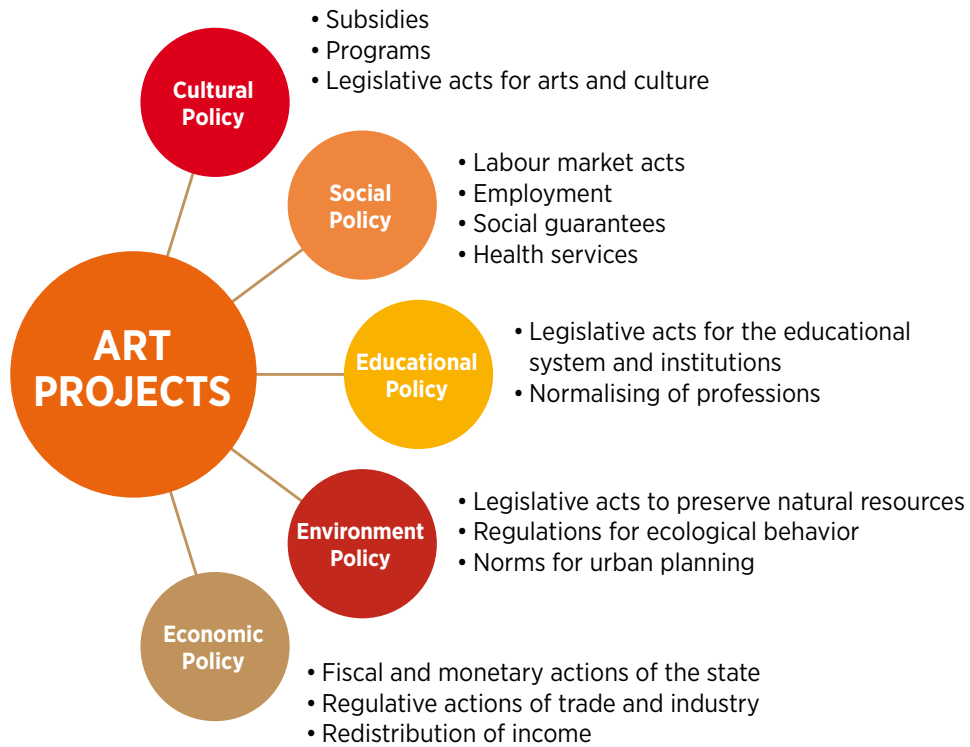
ART PROJECTS

Cultural Policy
• Subsidies
• Programs
• Legislative acts for arts and culture

Social Policy
• Labour market acts
• Employment
• Social guarantees
• Health services

Educational Policy
• Legislative acts for the educational system and institutions
• Normalising of professions

Environment Policy
• Legislative acts to preserve natural resources
• Regulations for ecological behavior
• Norms for urban planning

Economic Policy
• Fiscal and monetary actions of the state
• Regulative actions of trade and industry
• Redistribution of income